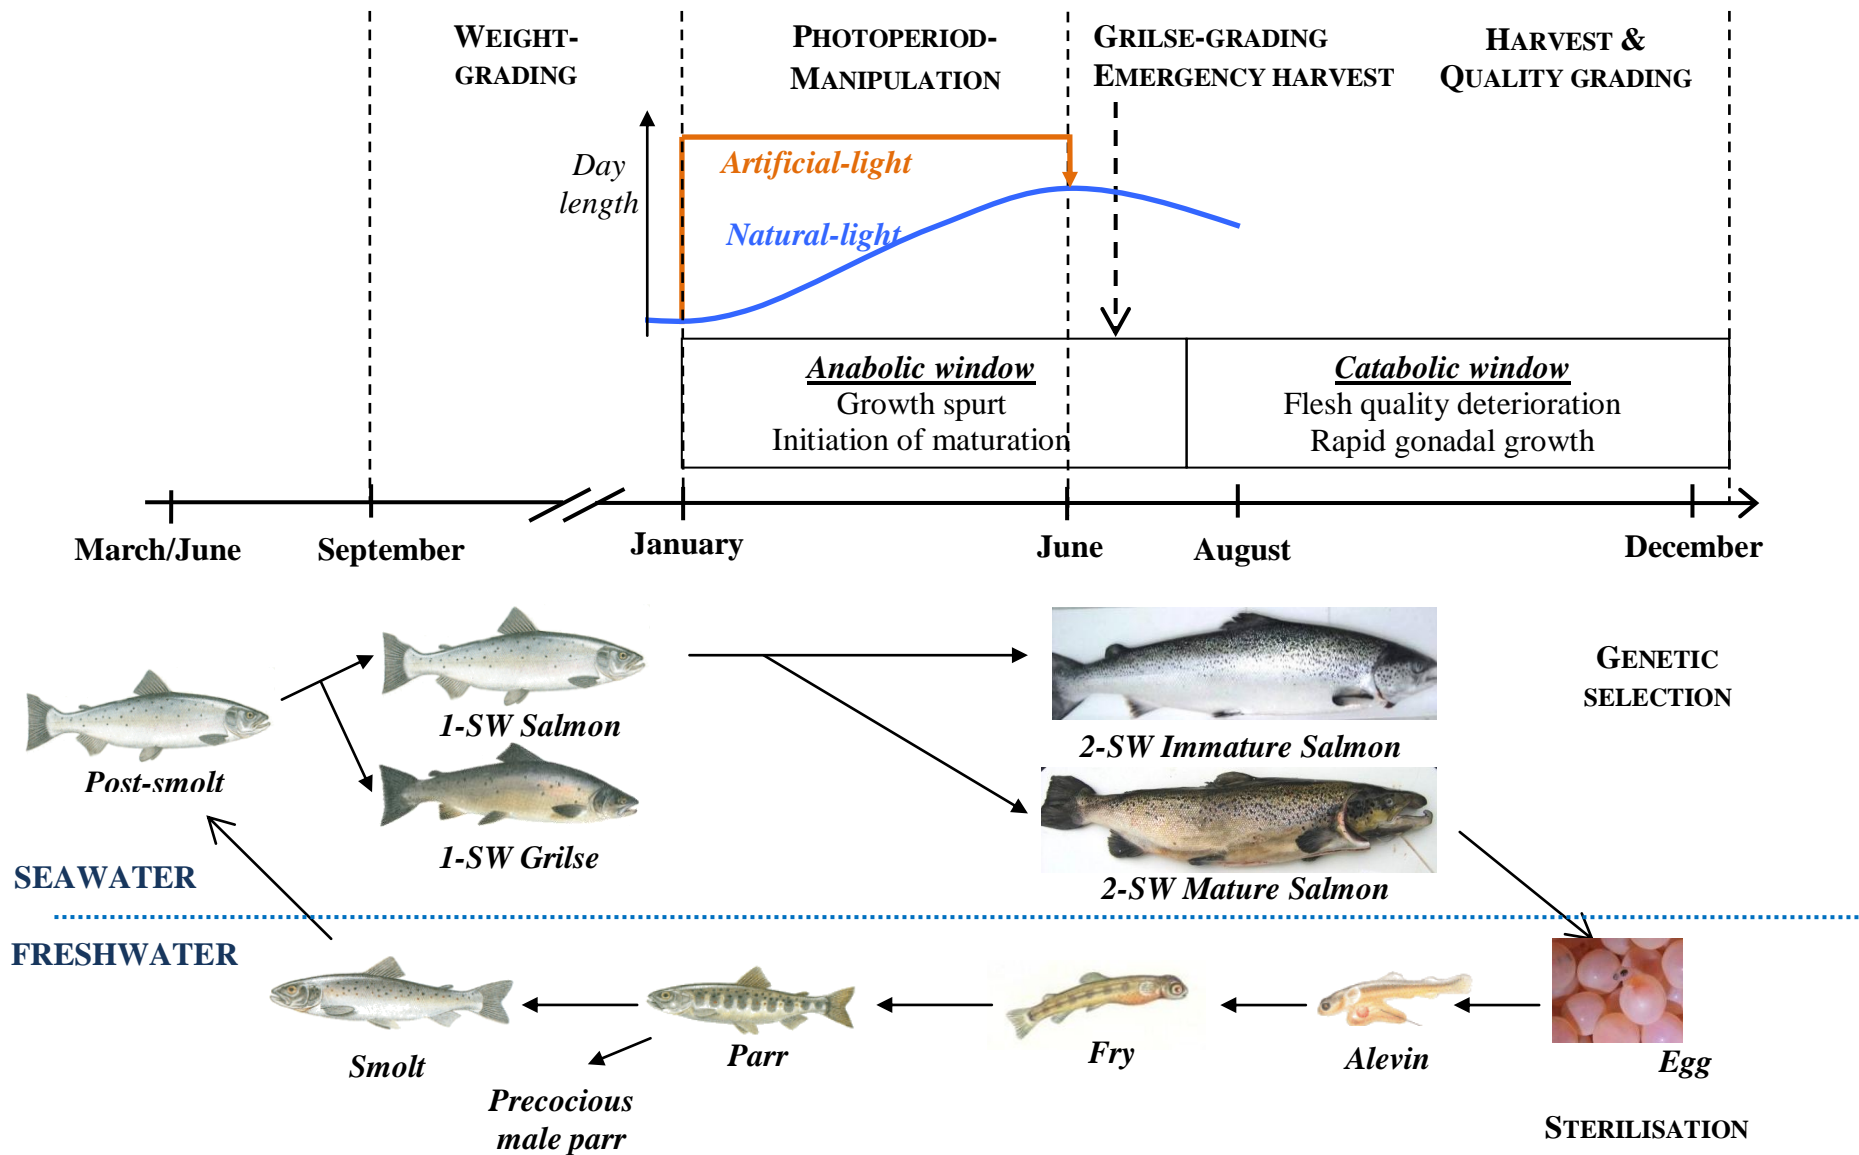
WEIGHT-GRADING

PHOTOPERIOD-MANIPULATION

GRILSE-GRADING
EMERGENCY HARVEST

HARVEST &
QUALITY GRADING

Day length

Artificial-light

Natural-light

Anabolic window
Growth spurt
Initiation of maturation

Catabolic window
Flesh quality deterioration
Rapid gonadal growth

March/June September January June August December

1-SW Salmon

Post-smolt

1-SW Grilse

2-SW Immature Salmon

GENETIC SELECTION

2-SW Mature Salmon

SEAWATER

FRESHWATER

Smolt

Parr

Fry

Alevin

Egg

Precocious male parr

STERILISATION